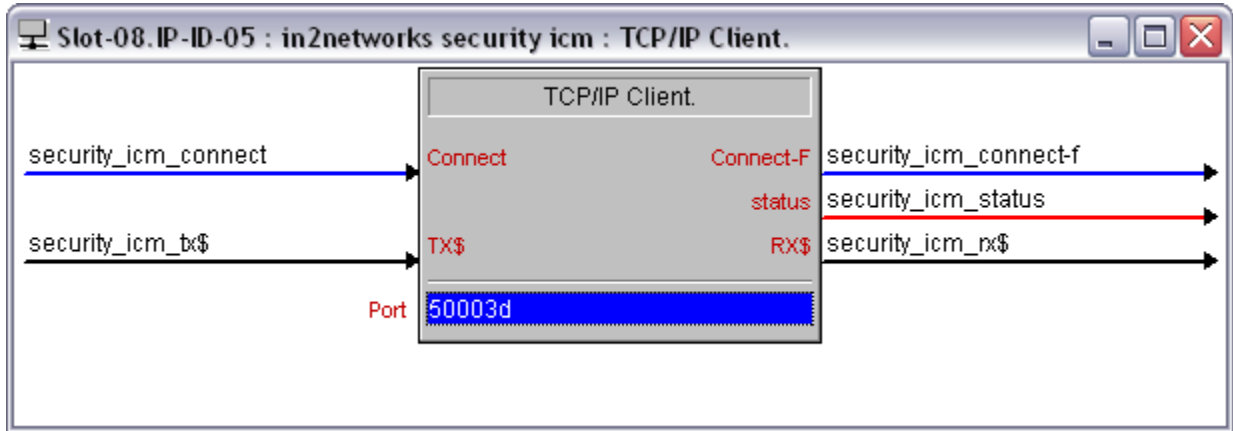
Slot-08.IP-ID-05 : in2networks security icm : TCP/IP Client.

TCP/IP Client.

security_icm_connect
Connect
Connect-F
security_icm_connect-f

status
security_icm_status

security_icm_tx$
TX$
RX$
security_icm_rx$

Port
50003d